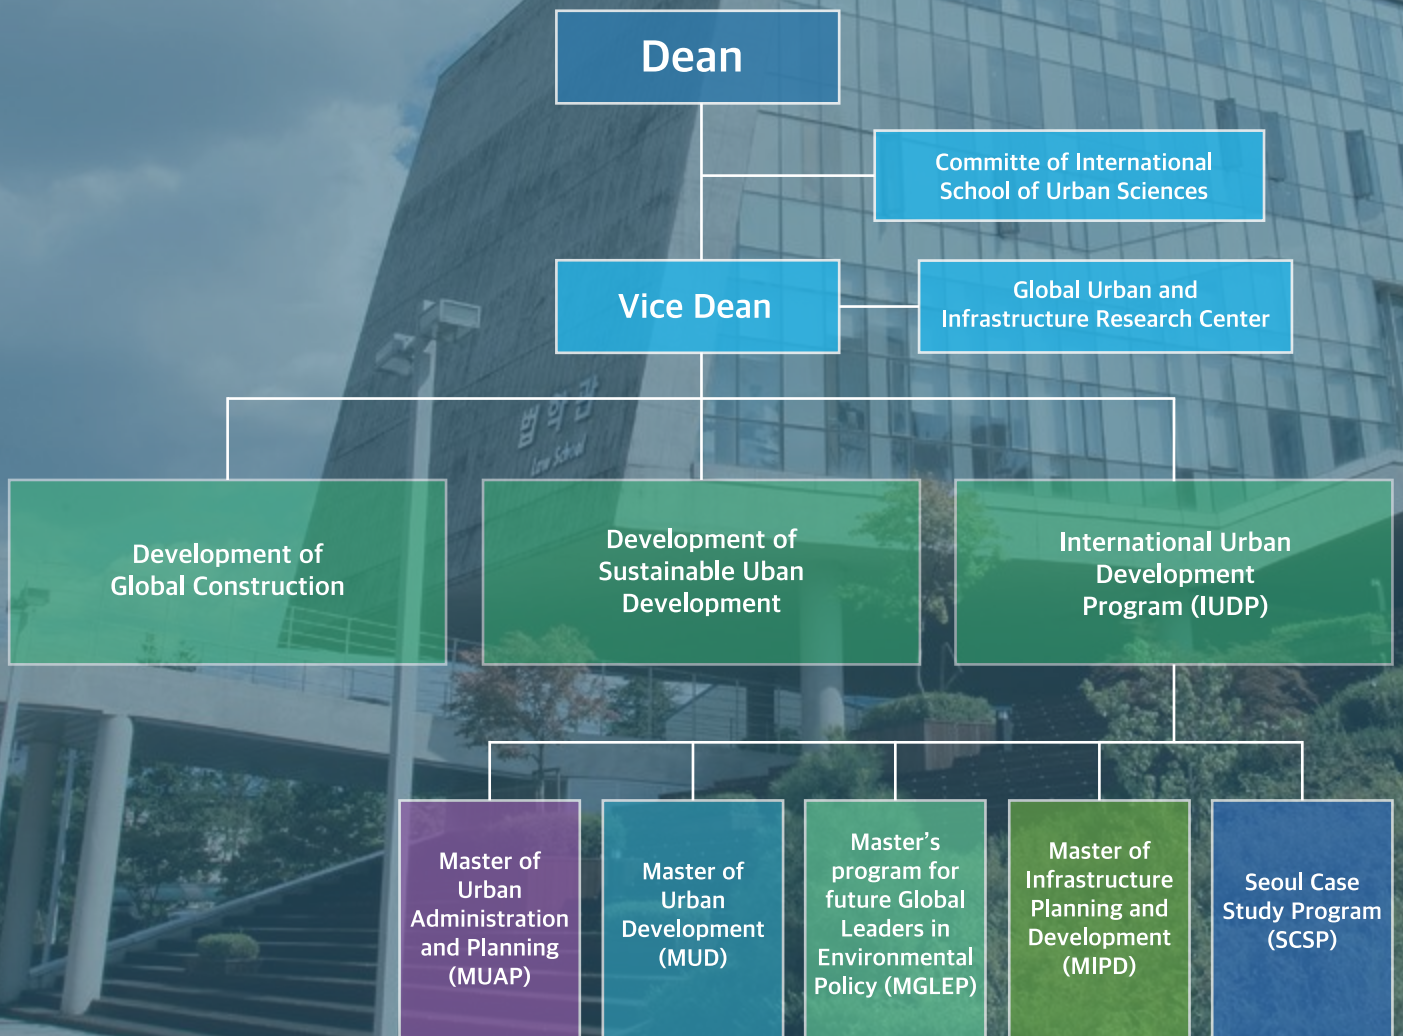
Dean

Committe of International School of Urban Sciences

Vice Dean

Global Urban and Infrastructure Research Center

법학관

Law School

Development of Global Construction

Development of Sustainable Uban Development

International Urban Development Program (IUDP)

Master of Urban Administration and Planning (MUAP)

Master of Urban Development (MUD)

Master's program for future Global Leaders in Environmental Policy (MGLEP)

Master of Infrastructure Planning and Development (MIPD)

Seoul Case Study Program (SCSP)